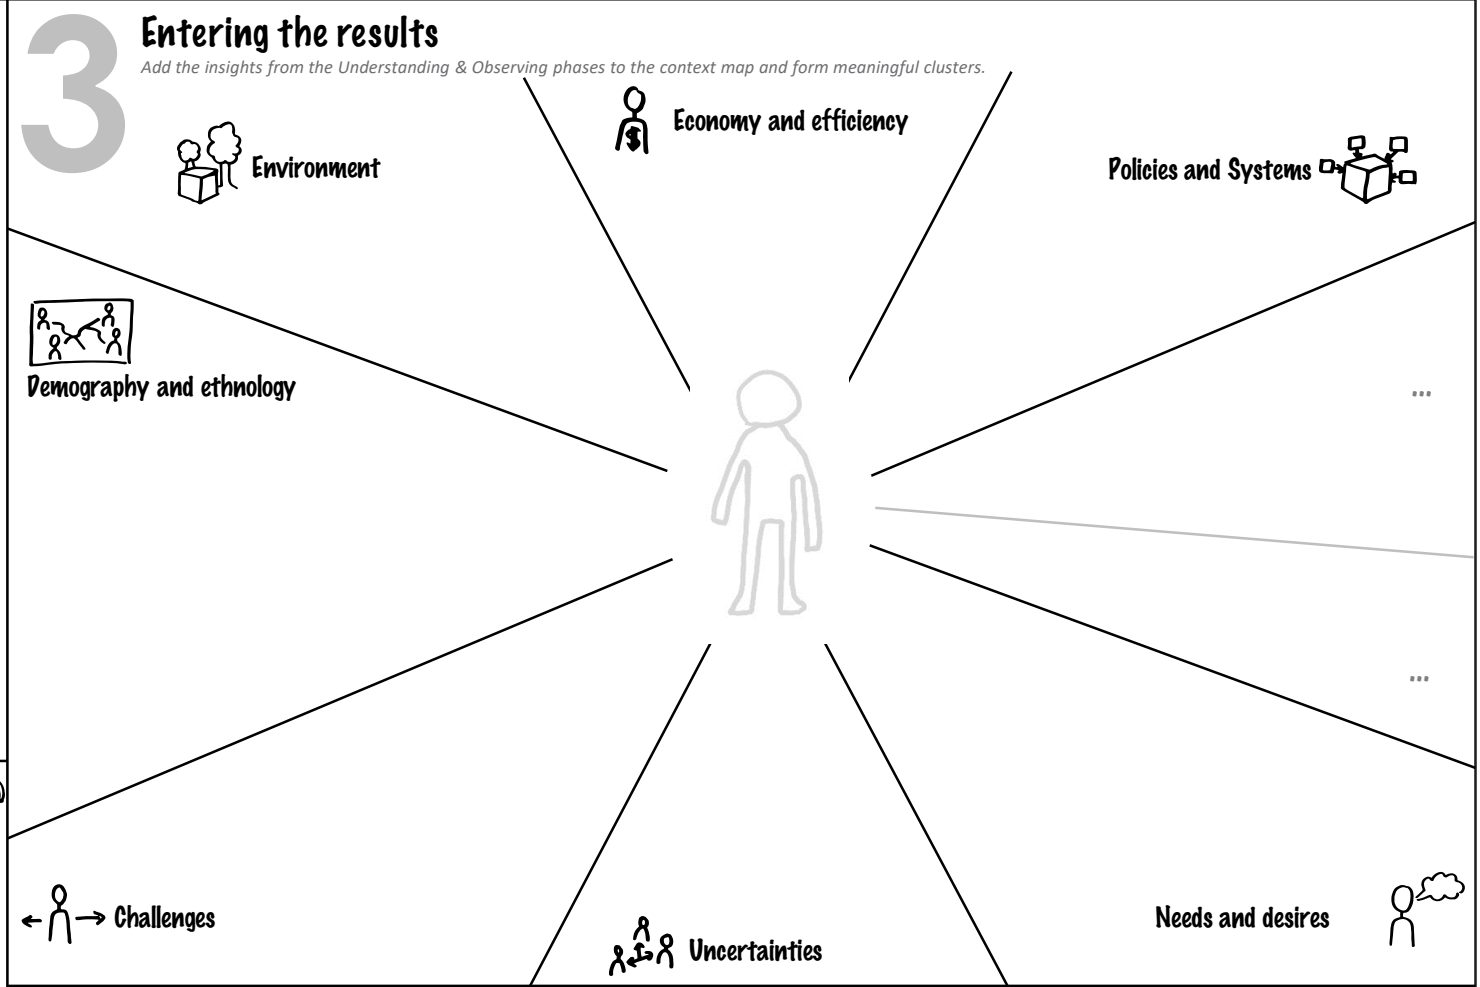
3

Entering the results

Add the insights from the Understanding & Observing phases to the context map and form meaningful clusters.

Economy and efficiency

Environment

Policies and Systems

Demography and ethnology

...

...

Challenges

Uncertainties

Needs and desires